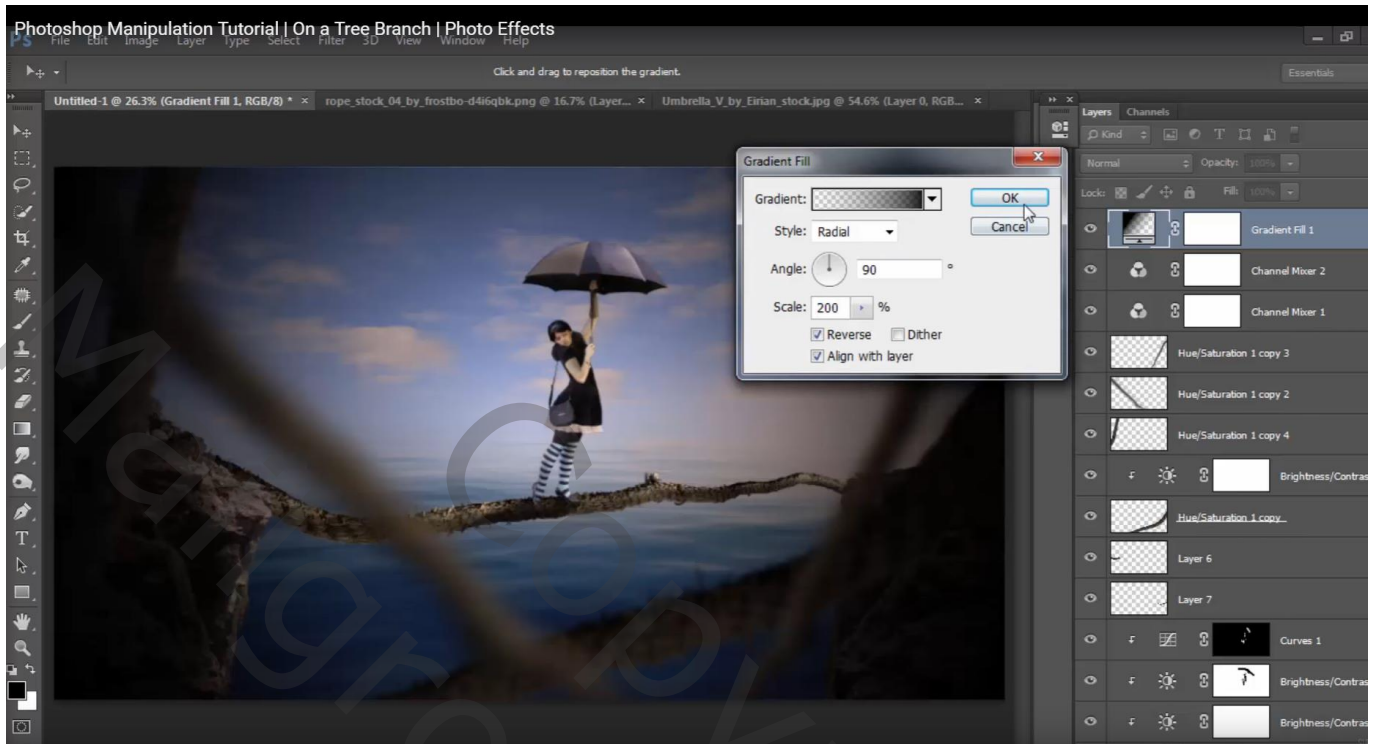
Photoshop Manipulation Tutorial | On a Tree Branch | Photo Effects

PS File Edit Image Layer Type Select Filter 3D View Window Help

Click and drag to reposition the gradient.

Essentials

Untitled-1 @ 26.3% (Gradient Fill 1, RGB/8) * × rope_stock_04_by_frostbo-d4i6qbk.png @ 16.7% (Layer... × Umbrella_V_by_Eirian_stock.jpg @ 54.6% (Layer 0, RGB... ×

Gradient Fill

Gradient:

OK

Cancel

Style: Radial

Angle: 90 °

Scale: 200 %

Reverse Dither

Align with layer

Layers Channels

Kind

Normal Opacity: 100%

Lock: Fill: 100%

Gradient Fill 1

Channel Mixer 2

Channel Mixer 1

Hue/Saturation 1 copy 3

Hue/Saturation 1 copy 2

Hue/Saturation 1 copy 4

Brightness/Contras

Hue/Saturation 1 copy

Layer 6

Layer 7

Curves 1

Brightness/Contras

Brightness/Contras

Mangrove Copy